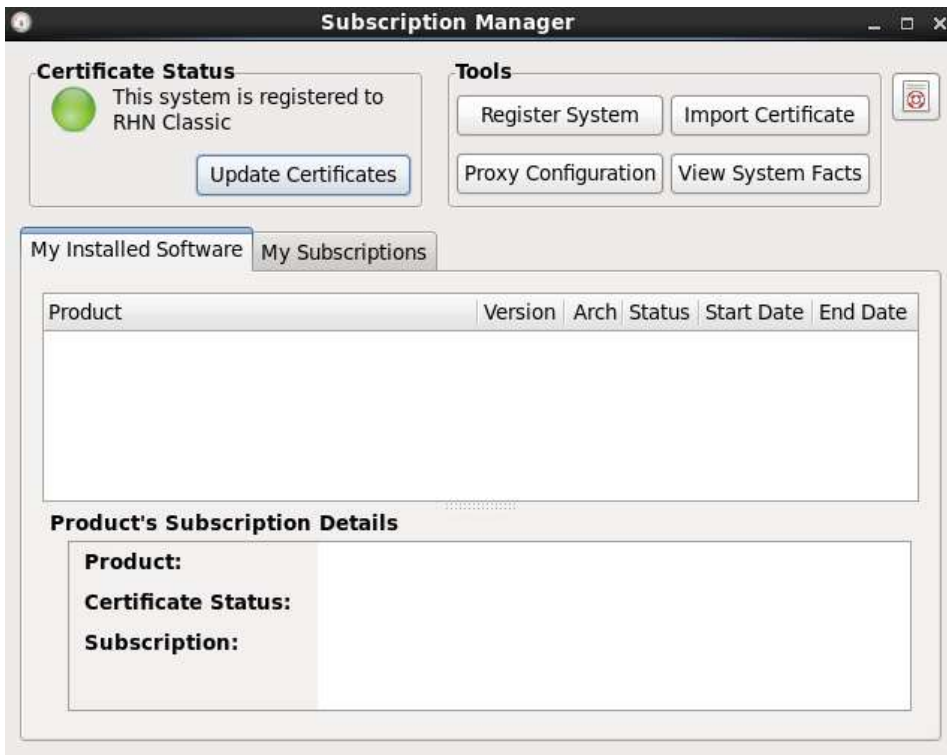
Subscription Manager

Certificate Status

This system is registered to RHN Classic

Update Certificates

Tools

Register System

Import Certificate

Proxy Configuration

View System Facts

My Installed Software

My Subscriptions

| Product | Version | Arch | Status | Start Date | End Date |
|---|---|---|---|---|---|

Product's Subscription Details

Product:

Certificate Status:

Subscription: